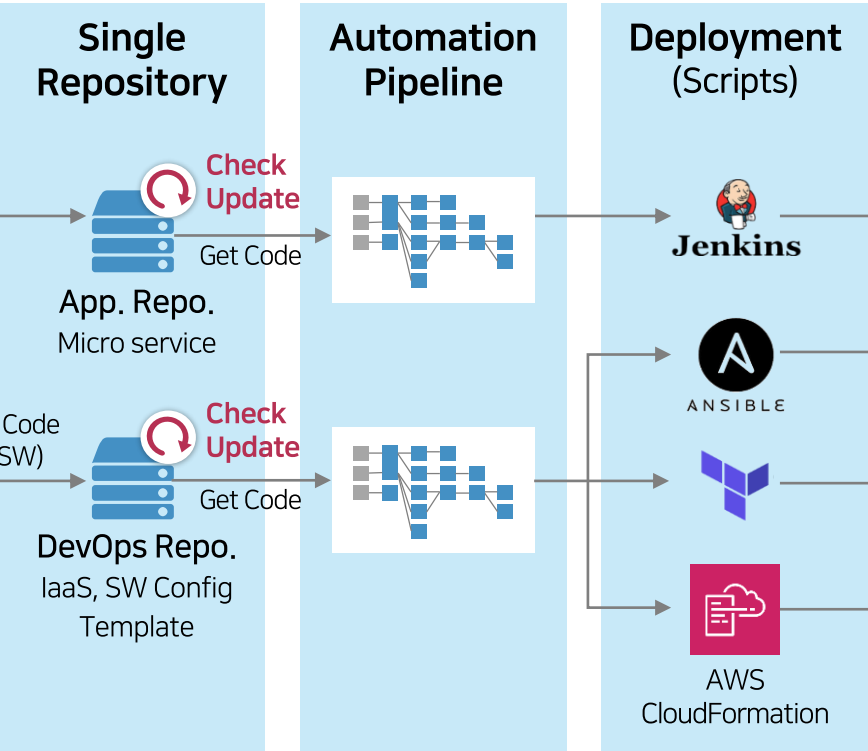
Single Repository

Automation Pipeline

Deployment (Scripts)

Check Update

Get Code

App. Repo.
Micro service

Jenkins

Code
SW)

Check Update

Get Code

ANSIBLE

DevOps Repo.
IaaS, SW Config Template

AWS CloudFormation